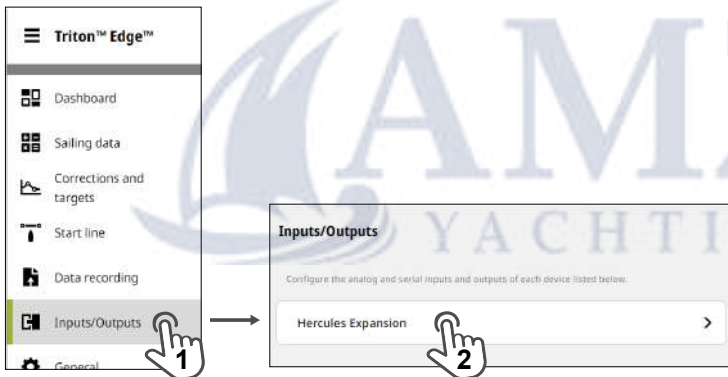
Triton™ Edge™

Dashboard

Sailing data

Corrections and targets

Start line

Data recording

Inputs/Outputs

General

1

AMA

YACHTI

Inputs/Outputs

Configure the analog and serial inputs and outputs of each device listed below.

Hercules Expansion

>

2